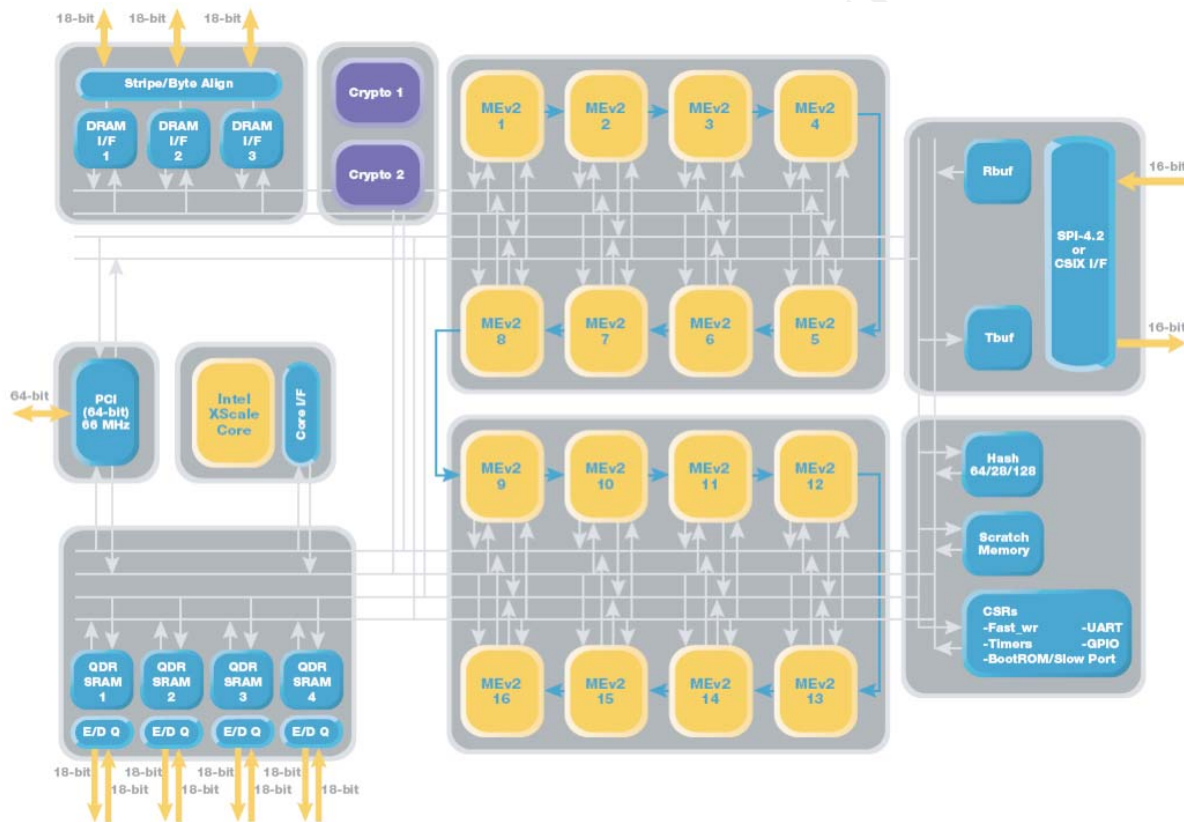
18-bit 18-bit 18-bit

Stripe/Byte Align

DRAM I/F 1
DRAM I/F 2
DRAM I/F 3

Crypto 1
Crypto 2

MEv2 1
MEv2 2
MEv2 3
MEv2 4
MEv2 8
MEv2 7
MEv2 6
MEv2 5

Rbuf
SPI-4.2 or CSIX I/F
Tbuf
16-bit
16-bit

64-bit
PCI (64-bit) 66 MHz

Intel XScale Core
Core I/F

MEv2 9
MEv2 10
MEv2 11
MEv2 12
MEv2 16
MEv2 15
MEv2 14
MEv2 13

Hash 64/28/128
Scratch Memory
CSRs
-Fast_wr
-UART
-Timers
-GPIO
-BootROM/Slow Port

QDR SRAM 1
QDR SRAM 2
QDR SRAM 3
QDR SRAM 4
E/D Q
E/D Q
E/D Q
E/D Q

18-bit 18-bit 18-bit 18-bit
18-bit 18-bit 18-bit 18-bit